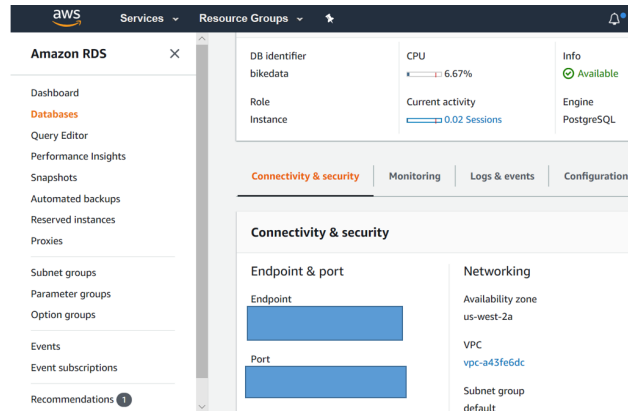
aws Services Resource Groups

Amazon RDS

Dashboard
Databases
Query Editor
Performance Insights
Snapshots
Automated backups
Reserved instances
Proxies

Subnet groups
Parameter groups
Option groups

Events
Event subscriptions

Recommendations 1

| DB identifier | CPU | Info |
|---|---|---|
| bikedata | 6.67% | Available |
| Role | Current activity | Engine |
| Instance | 0.02 Sessions | PostgreSQL |

Connectivity & security | Monitoring | Logs & events | Configuration

Connectivity & security

Endpoint & port

Endpoint

Port

Networking

Availability zone
us-west-2a

VPC
vpc-a43fe6dc

Subnet group
default